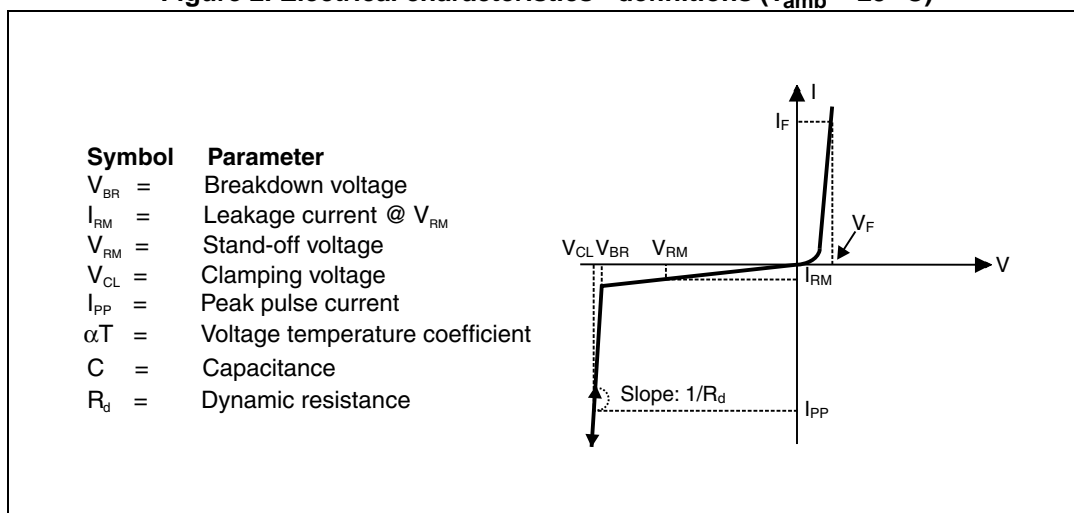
Figure 2. Electrical characteristics - definitions ($T_{amb}$ = 25 °C)

| Symbol | | Parameter |
|---|---|---|
| $V_{BR}$ | = | Breakdown voltage |
| $I_{RM}$ | = | Leakage current @ $V_{RM}$ |
| $V_{RM}$ | = | Stand-off voltage |
| $V_{CL}$ | = | Clamping voltage |
| $I_{PP}$ | = | Peak pulse current |
| $\alpha T$ | = | Voltage temperature coefficient |
| C | = | Capacitance |
| $R_d$ | = | Dynamic resistance |

I
$I_F$
$V_F$
$V_{CL}$ $V_{BR}$ $V_{RM}$
V
$I_{RM}$
Slope: $1/R_d$
$I_{PP}$